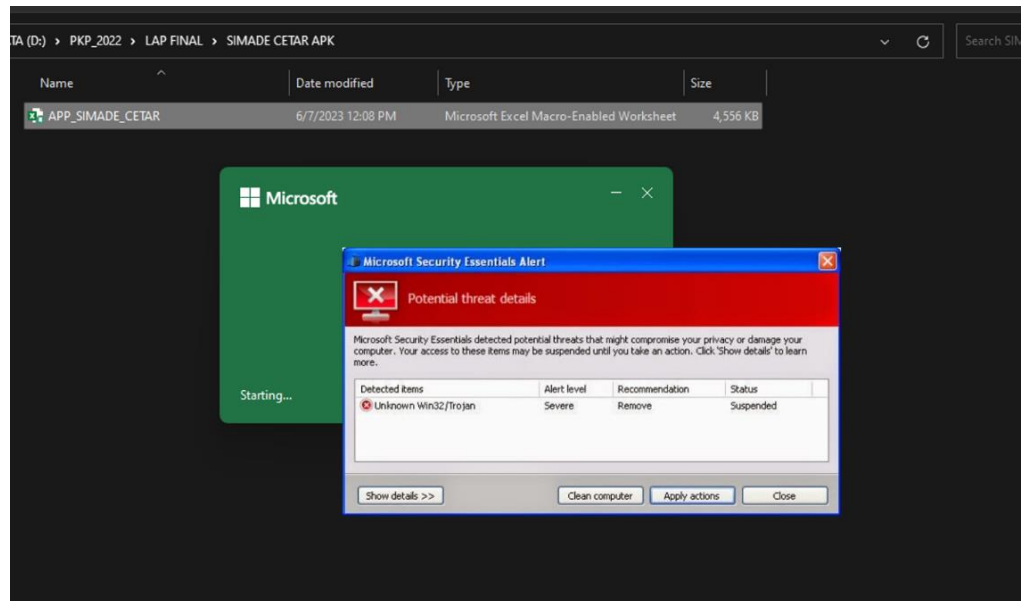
TA (D:) › PKP_2022 › LAP FINAL › SIMADE CETAR APK

Search SIM

| Name | Date modified | Type | Size |
|---|---|---|---|
| APP_SIMADE_CETAR | 6/7/2023 12:08 PM | Microsoft Excel Macro-Enabled Worksheet | 4,556 KB |

Microsoft

Starting...

Microsoft Security Essentials Alert

Potential threat details

Microsoft Security Essentials detected potential threats that might compromise your privacy or damage your computer. Your access to these items may be suspended until you take an action. Click 'Show details' to learn more.

| Detected items | Alert level | Recommendation | Status |
|---|---|---|---|
| Unknown Win32/Trojan | Severe | Remove | Suspended |

Show details >>

Clean computer

Apply actions

Close